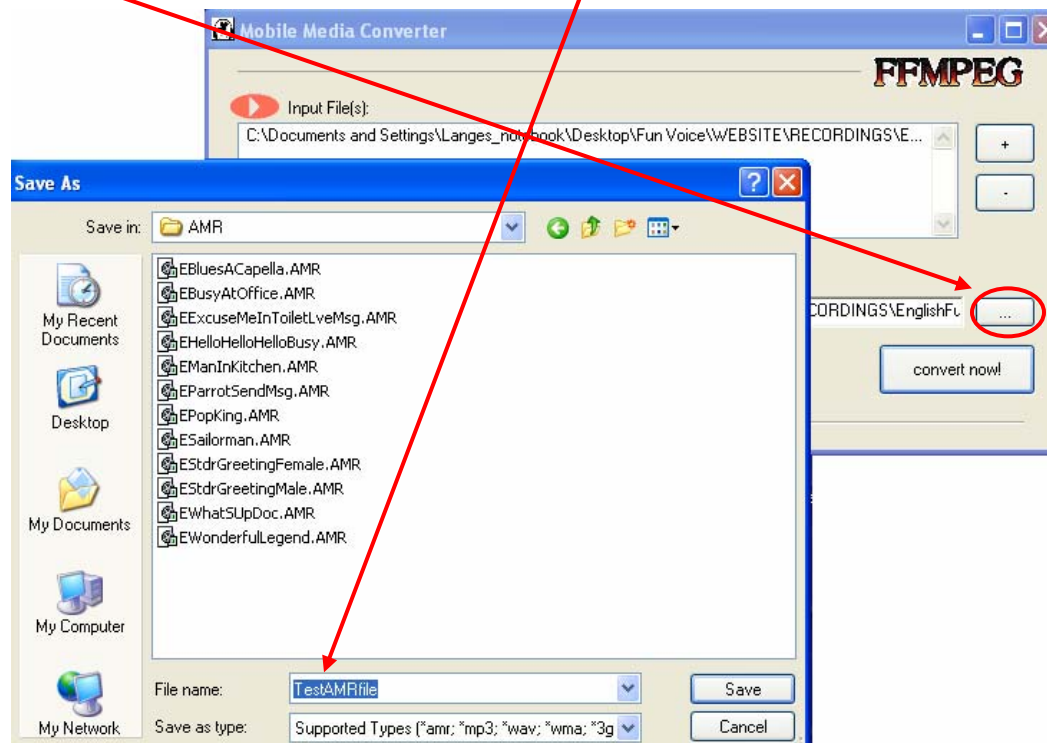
Mobile Media Converter

FFMPEG

Input File(s):

C:\Documents and Settings\Langes_notebook\Desktop\Fun Voice\WEBSITE\RECORDINGS\E...

+

-

CORDINGS\EnglishFu

...

convert now!

Save As

Save in: AMR

My Recent Documents

Desktop

My Documents

My Computer

My Network

EBluesACapella.AMR
EBusyAtOffice.AMR
EExcuseMeInToiletLveMsg.AMR
EHelloHelloHelloBusy.AMR
EManInKitchen.AMR
EParrotSendMsg.AMR
EPopKing.AMR
ESailorman.AMR
EStdrGreetingFemale.AMR
EStdrGreetingMale.AMR
EWhatSUpDoc.AMR
EWonderfulLegend.AMR

File name: TestAMRfile

Save as type: Supported Types (*amr; *mp3; *wav; *wma; *3g

Save

Cancel